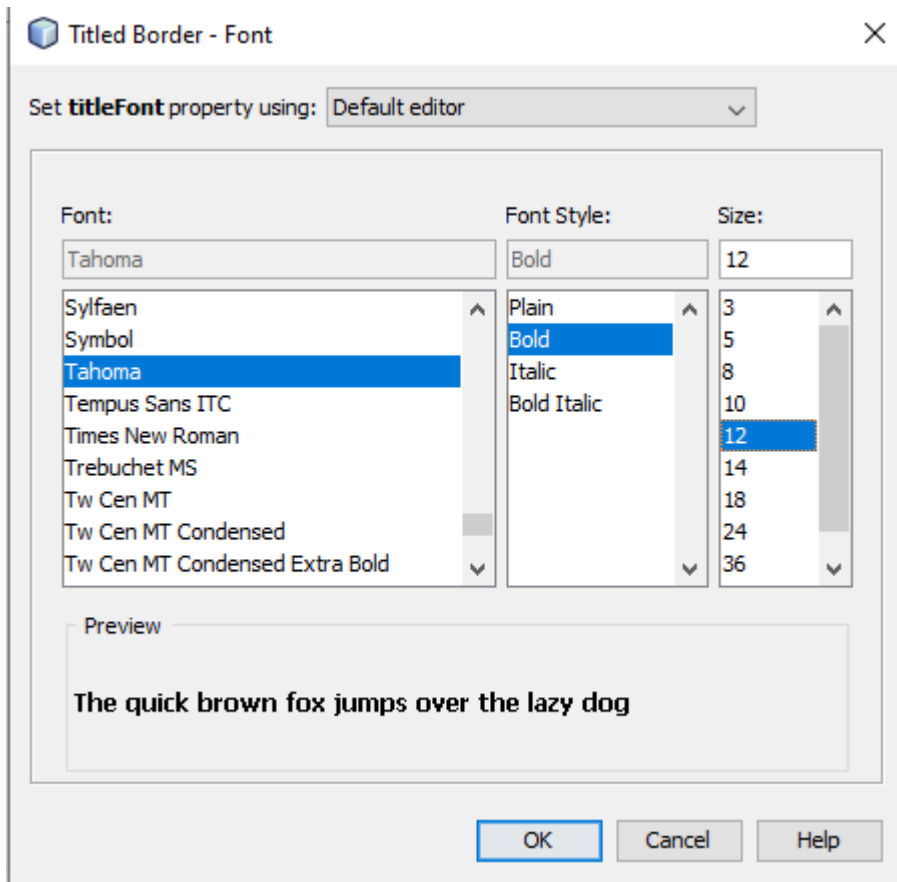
Titled Border - Font

Set titleFont property using: Default editor

Font:
Tahoma
Sylfaen
Symbol
Tahoma
Tempus Sans ITC
Times New Roman
Trebuchet MS
Tw Cen MT
Tw Cen MT Condensed
Tw Cen MT Condensed Extra Bold

Font Style:
Bold
Plain
Bold
Italic
Bold Italic

Size:
12
3
5
8
10
12
14
18
24
36

Preview

The quick brown fox jumps over the lazy dog

OK
Cancel
Help